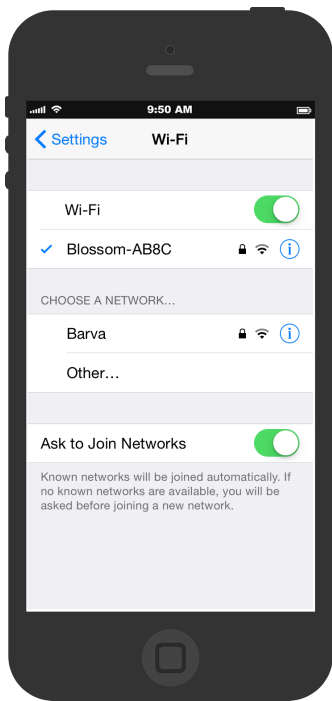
9:50 AM

Settings

Wi-Fi

Wi-Fi

Blossom-AB8C

CHOOSE A NETWORK...

Barva

Other...

Ask to Join Networks

Known networks will be joined automatically. If no known networks are available, you will be asked before joining a new network.